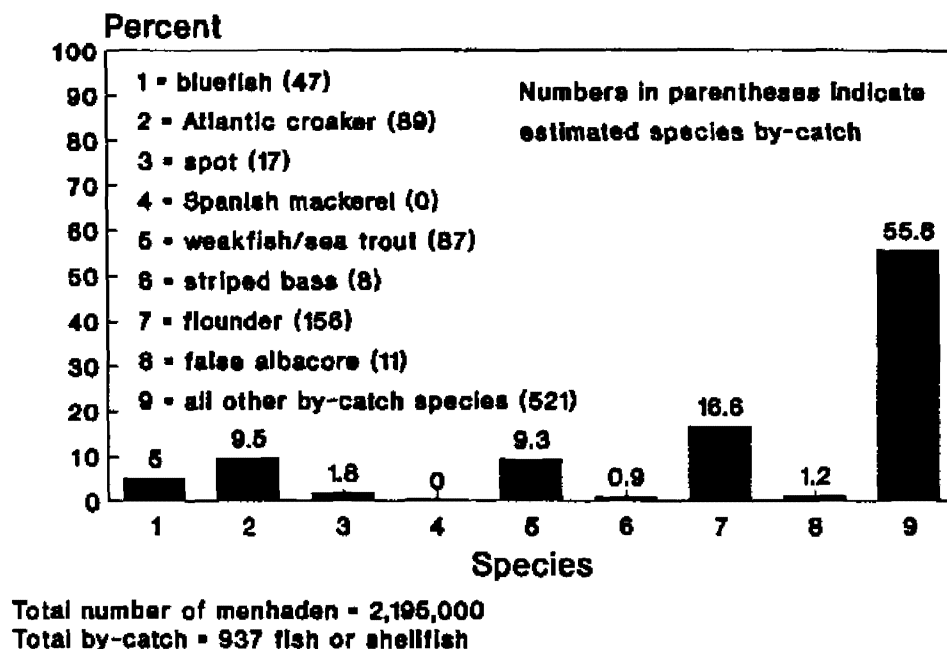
Percent

100
90
80
70
60
50
40
30
20
10
0

1 = bluefish (47)
2 = Atlantic croaker (89)
3 = spot (17)
4 = Spanish mackerel (0)
5 = weakfish/sea trout (87)
6 = striped bass (8)
7 = flounder (156)
8 = false albacore (11)
9 = all other by-catch species (521)

Numbers in parentheses indicate estimated species by-catch

5
9.5
1.8
0
9.3
0.9
16.6
1.2
55.6

1 2 3 4 5 6 7 8 9

Species

Total number of menhaden = 2,195,000
Total by-catch = 937 fish or shellfish